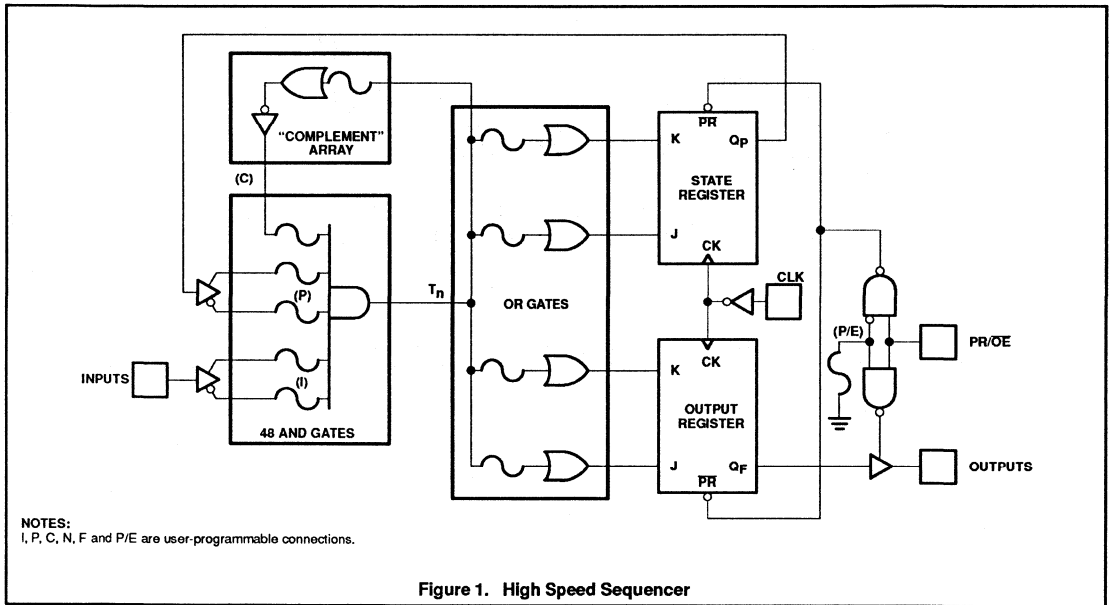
"COMPLEMENT" ARRAY

(C)

(P)

(I)

48 AND GATES

INPUTS

$T_n$

OR GATES

K

J

K

J

$\overline{PR}$

$Q_P$

STATE REGISTER

CK

CLK

CK

OUTPUT REGISTER

$Q_F$

$\overline{PR}$

(P/E)

PR/$\overline{OE}$

OUTPUTS

NOTES:
I, P, C, N, F and P/E are user-programmable connections.

Figure 1. High Speed Sequencer